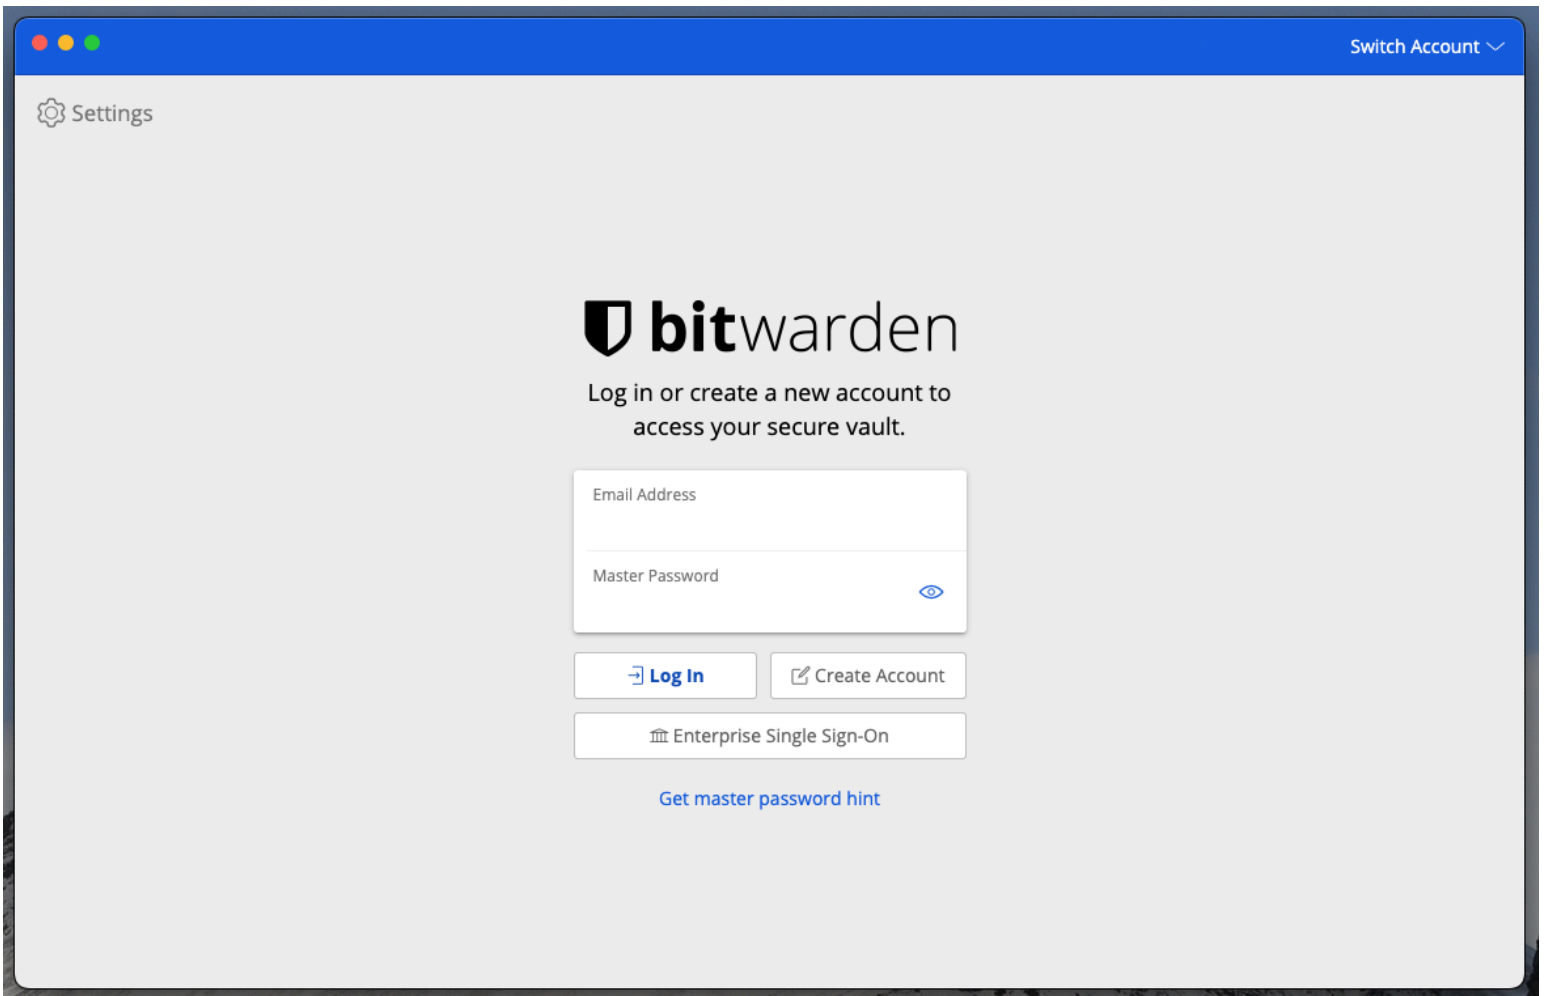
Switch Account

Settings

bitwarden

Log in or create a new account to access your secure vault.

Email Address

Master Password

Log In

Create Account

Enterprise Single Sign-On

Get master password hint